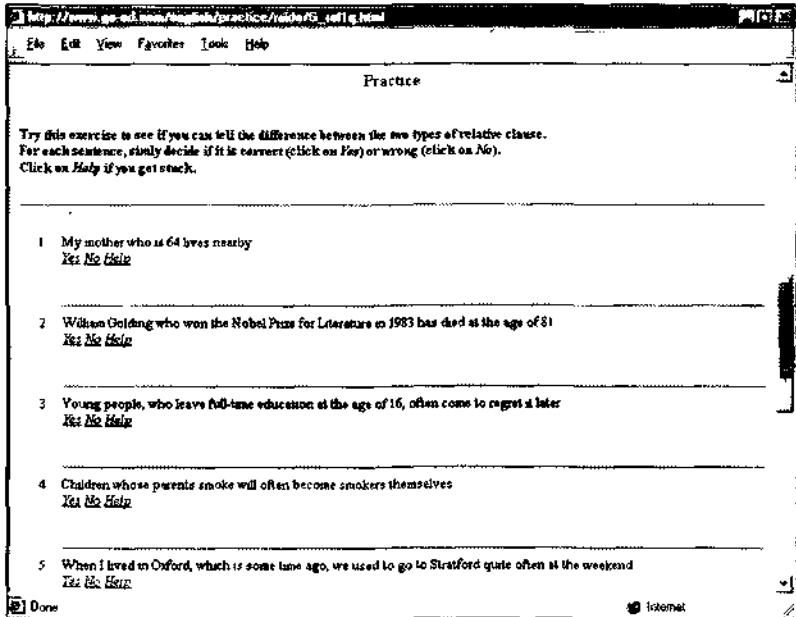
http://www.go-ed.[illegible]/english/practice/relder/G_rel1q.html

File Edit View Favorites Tools Help

Practice

Try this exercise to see if you can tell the difference between the two types of relative clause.
For each sentence, simply decide if it is correct (click on Yes) or wrong (click on No).
Click on Help if you get stuck.

1 My mother who is 64 lives nearby
Yes No Help

2 William Golding who won the Nobel Prize for Literature in 1983 has died at the age of 81
Yes No Help

3 Young people, who leave full-time education at the age of 16, often come to regret it later
Yes No Help

4 Children whose parents smoke will often become smokers themselves
Yes No Help

5 When I lived in Oxford, which is some time ago, we used to go to Stratford quite often at the weekend
Yes No Help

Done

Internet